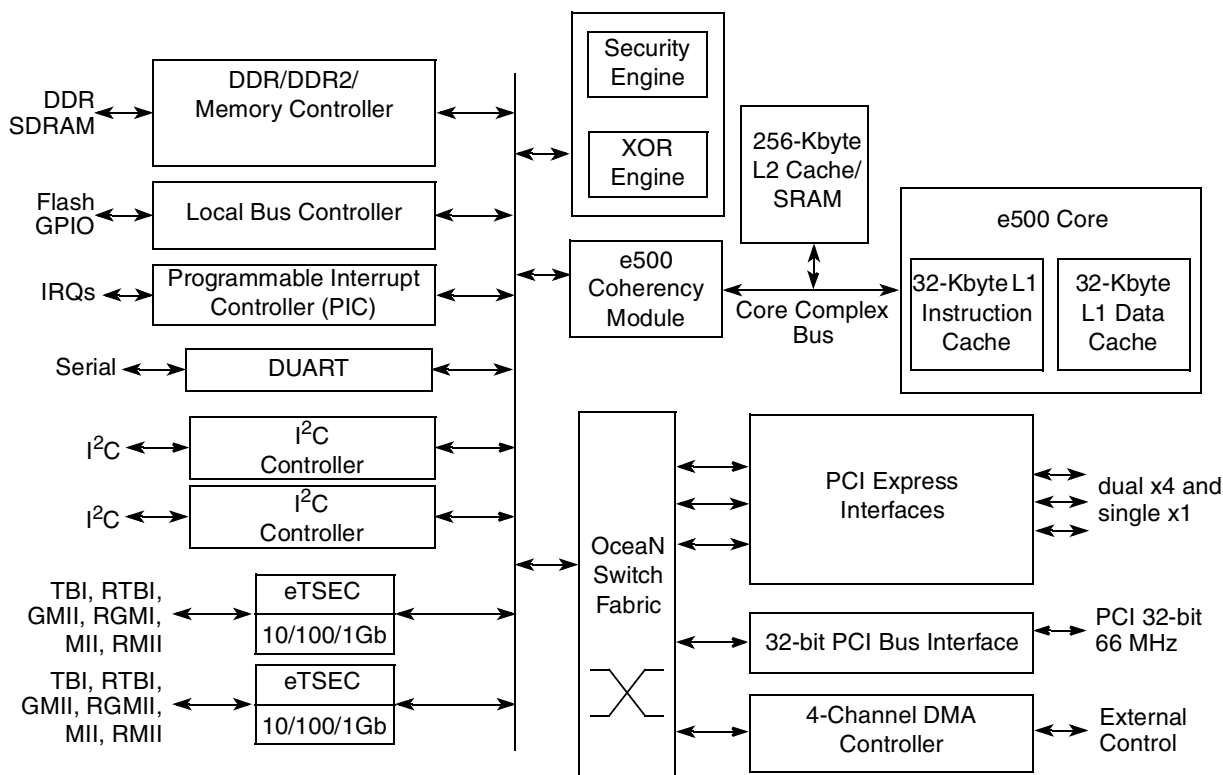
DDR SDRAM

DDR/DDR2/ Memory Controller

Security Engine

XOR Engine

256-Kbyte L2 Cache/ SRAM

e500 Core

Flash GPIO

Local Bus Controller

IRQs

Programmable Interrupt Controller (PIC)

e500 Coherency Module

Core Complex Bus

32-Kbyte L1 Instruction Cache

32-Kbyte L1 Data Cache

Serial

DUART

$I^2C$

$I^2C$ Controller

$I^2C$

$I^2C$ Controller

PCI Express Interfaces

dual x4 and single x1

OceaN Switch Fabric

TBI, RTBI, GMII, RGMI, MII, RMII

eTSEC

10/100/1Gb

32-bit PCI Bus Interface

PCI 32-bit 66 MHz

TBI, RTBI, GMII, RGMII, MII, RMII

eTSEC

10/100/1Gb

4-Channel DMA Controller

External Control